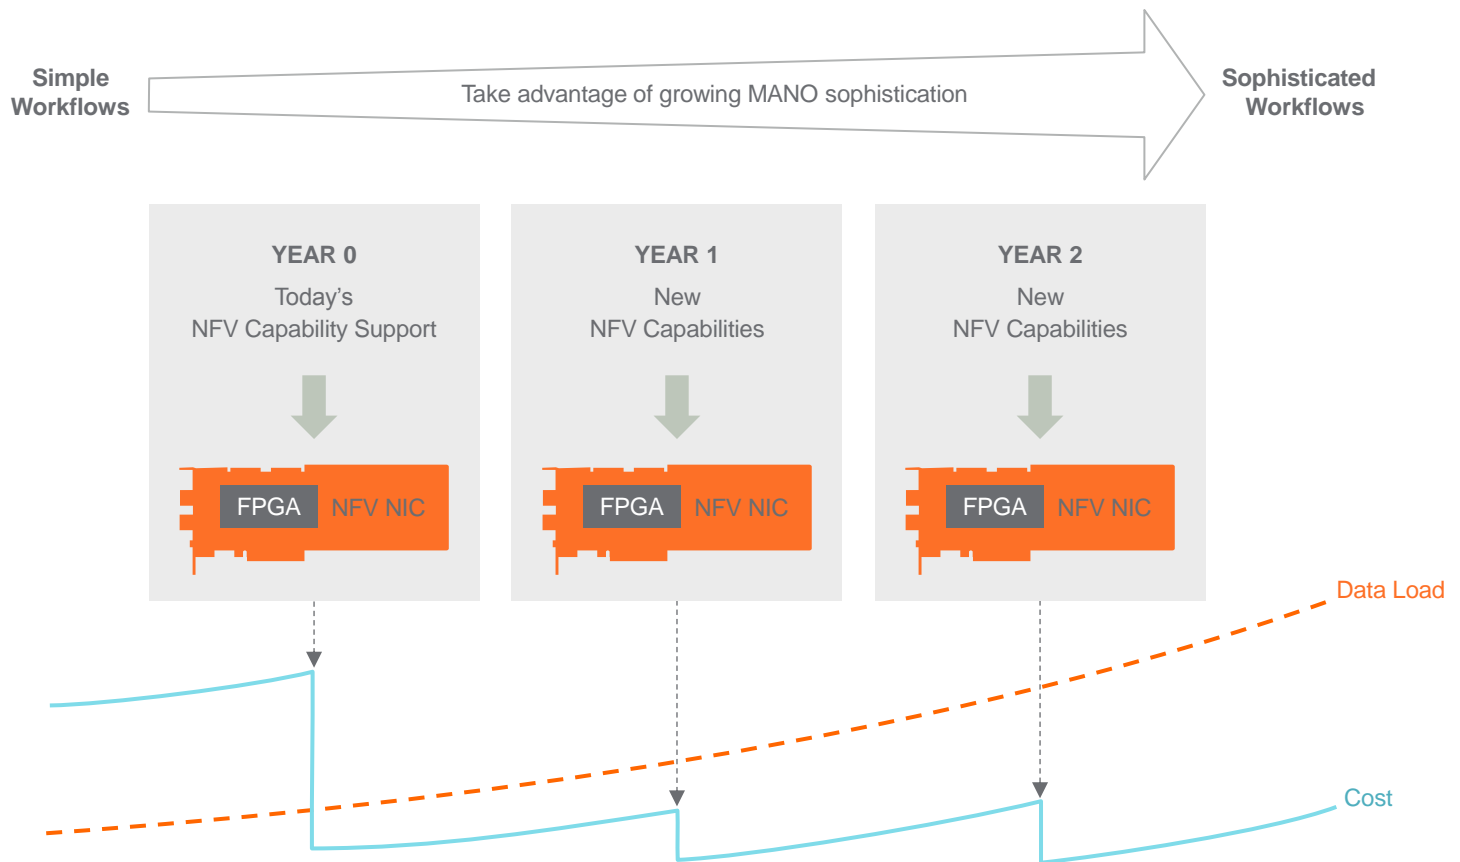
Simple Workflows

Take advantage of growing MANO sophistication

Sophisticated Workflows

YEAR 0

Today's NFV Capability Support

FPGA NFV NIC

YEAR 1

New NFV Capabilities

FPGA NFV NIC

YEAR 2

New NFV Capabilities

FPGA NFV NIC

Data Load

Cost